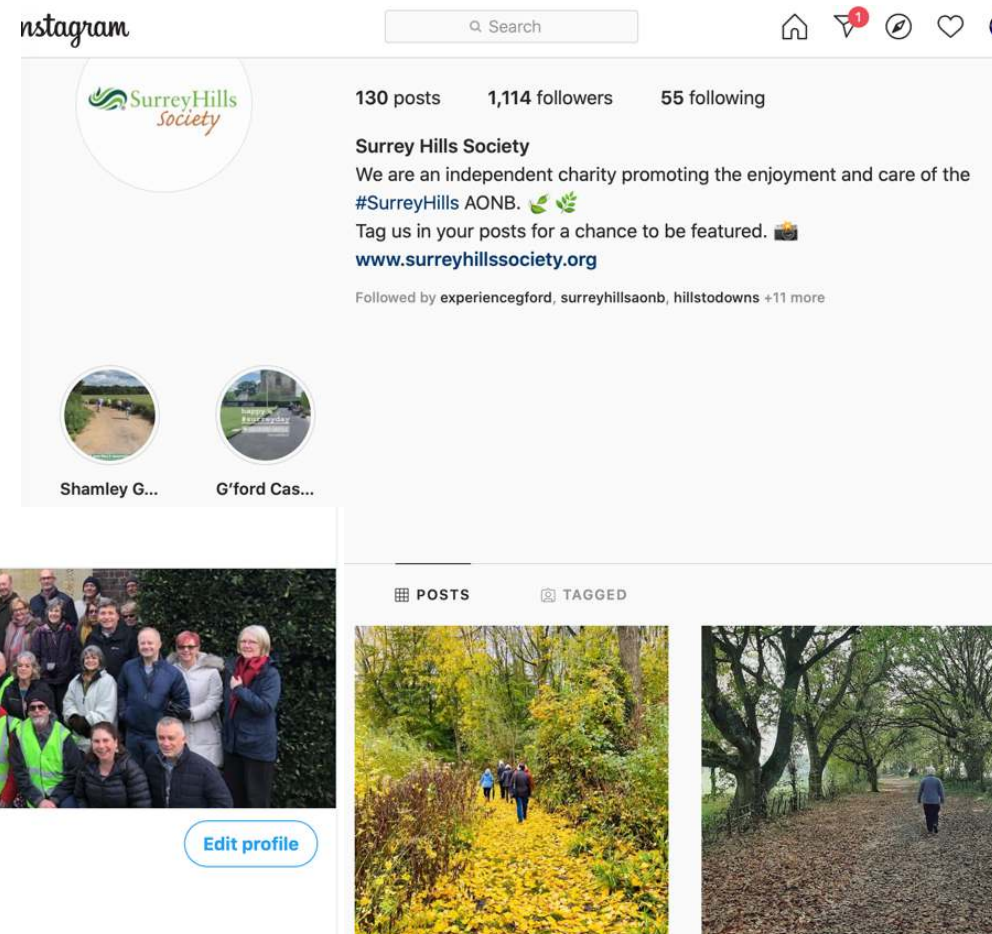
nstagram

Search

1

SurreyHills Society

130 posts 1,114 followers 55 following

Surrey Hills Society
We are an independent charity promoting the enjoyment and care of the #SurreyHills AONB. 🌿🌿
Tag us in your posts for a chance to be featured. 📸
www.surreyhillssociety.org

Followed by experiencegford, surreyhillsaonb, hillstodowns +11 more

Shamley G...

G'ford Cas...

Edit profile

POSTS

TAGGED